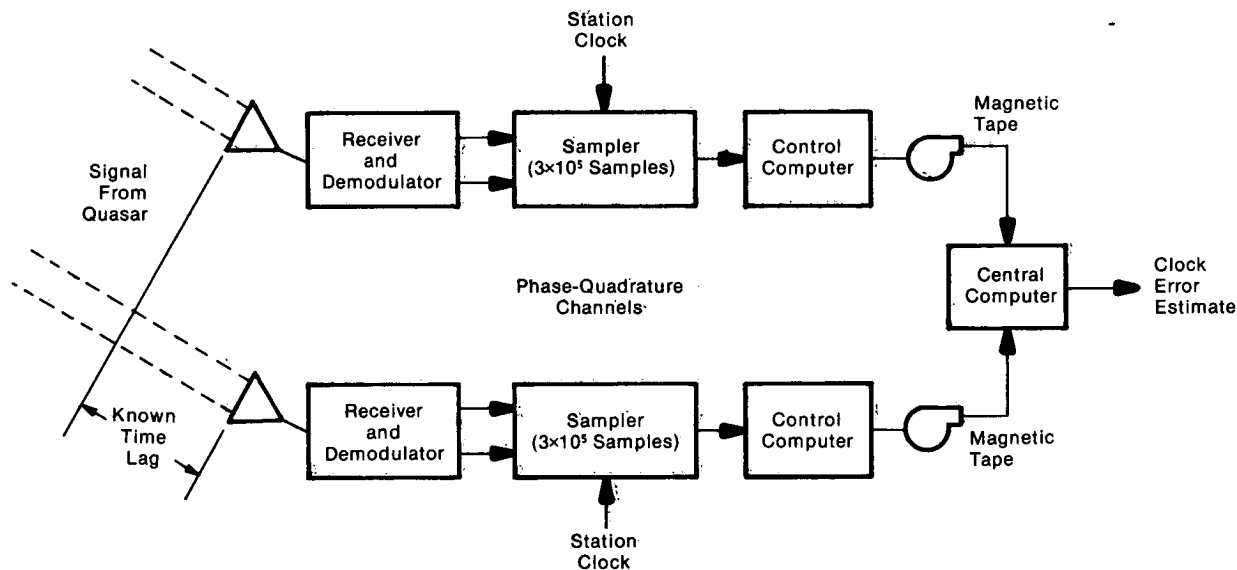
Station Clock

Signal From Quasar

Receiver and Demodulator

Sampler ($3\times10^5$ Samples)

Control Computer

Magnetic Tape

Central Computer

Clock Error Estimate

Phase-Quadrature Channels

Known Time Lag

Receiver and Demodulator

Sampler ($3\times10^5$ Samples)

Control Computer

Magnetic Tape

Station Clock